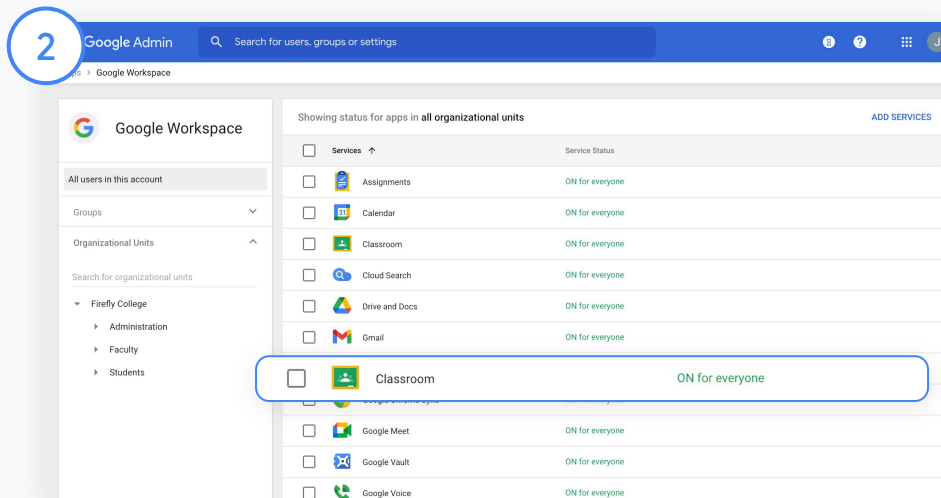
2

Google Admin

Search for users, groups or settings

8

J

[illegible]ps > Google Workspace

Google Workspace

All users in this account

Groups

Organizational Units

Search for organizational units

Firefly College

Administration

Faculty

Students

Showing status for apps in all organizational units

ADD SERVICES

| | Services ↑ | Service Status |
|---|---|---|
| | Assignments | ON for everyone |
| | Calendar | ON for everyone |
| | Classroom | ON for everyone |
| | Cloud Search | ON for everyone |
| | Drive and Docs | ON for everyone |
| | Gmail | ON for everyone |
| | Classroom | ON for everyone |
| | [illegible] | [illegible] |
| | Google Meet | ON for everyone |
| | Google Vault | ON for everyone |
| | Google Voice | ON for everyone |